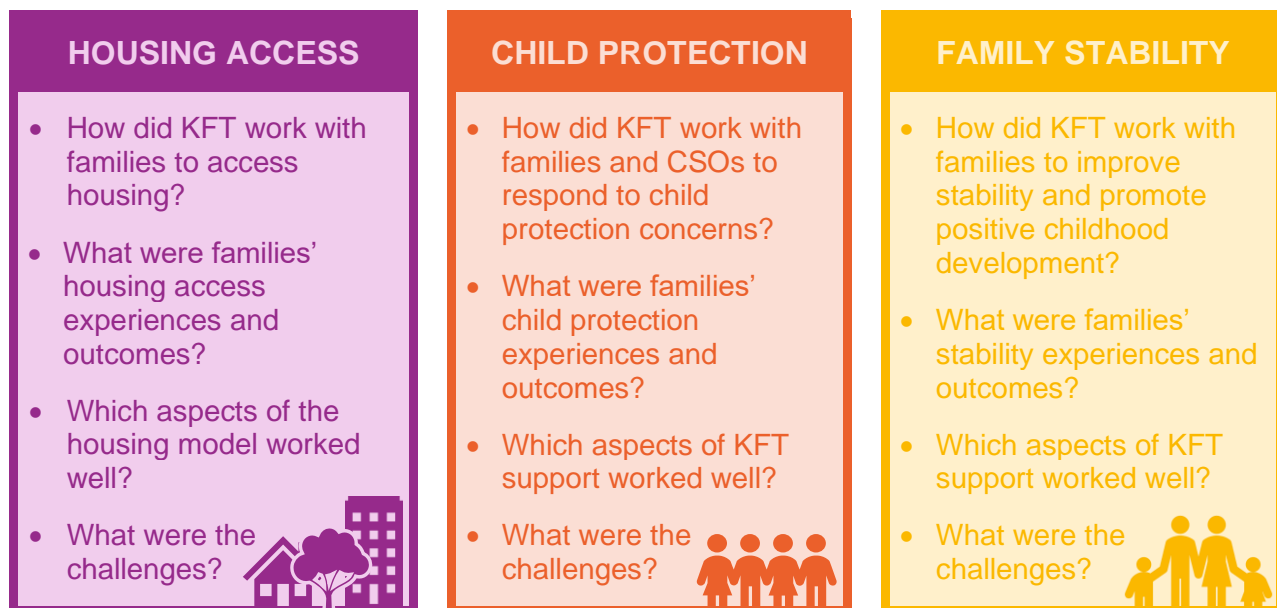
HOUSING ACCESS

- How did KFT work with families to access housing?
- What were families' housing access experiences and outcomes?
- Which aspects of the housing model worked well?
- What were the challenges?

CHILD PROTECTION

- How did KFT work with families and CSOs to respond to child protection concerns?
- What were families' child protection experiences and outcomes?
- Which aspects of KFT support worked well?
- What were the challenges?

FAMILY STABILITY

- How did KFT work with families to improve stability and promote positive childhood development?
- What were families' stability experiences and outcomes?
- Which aspects of KFT support worked well?
- What were the challenges?